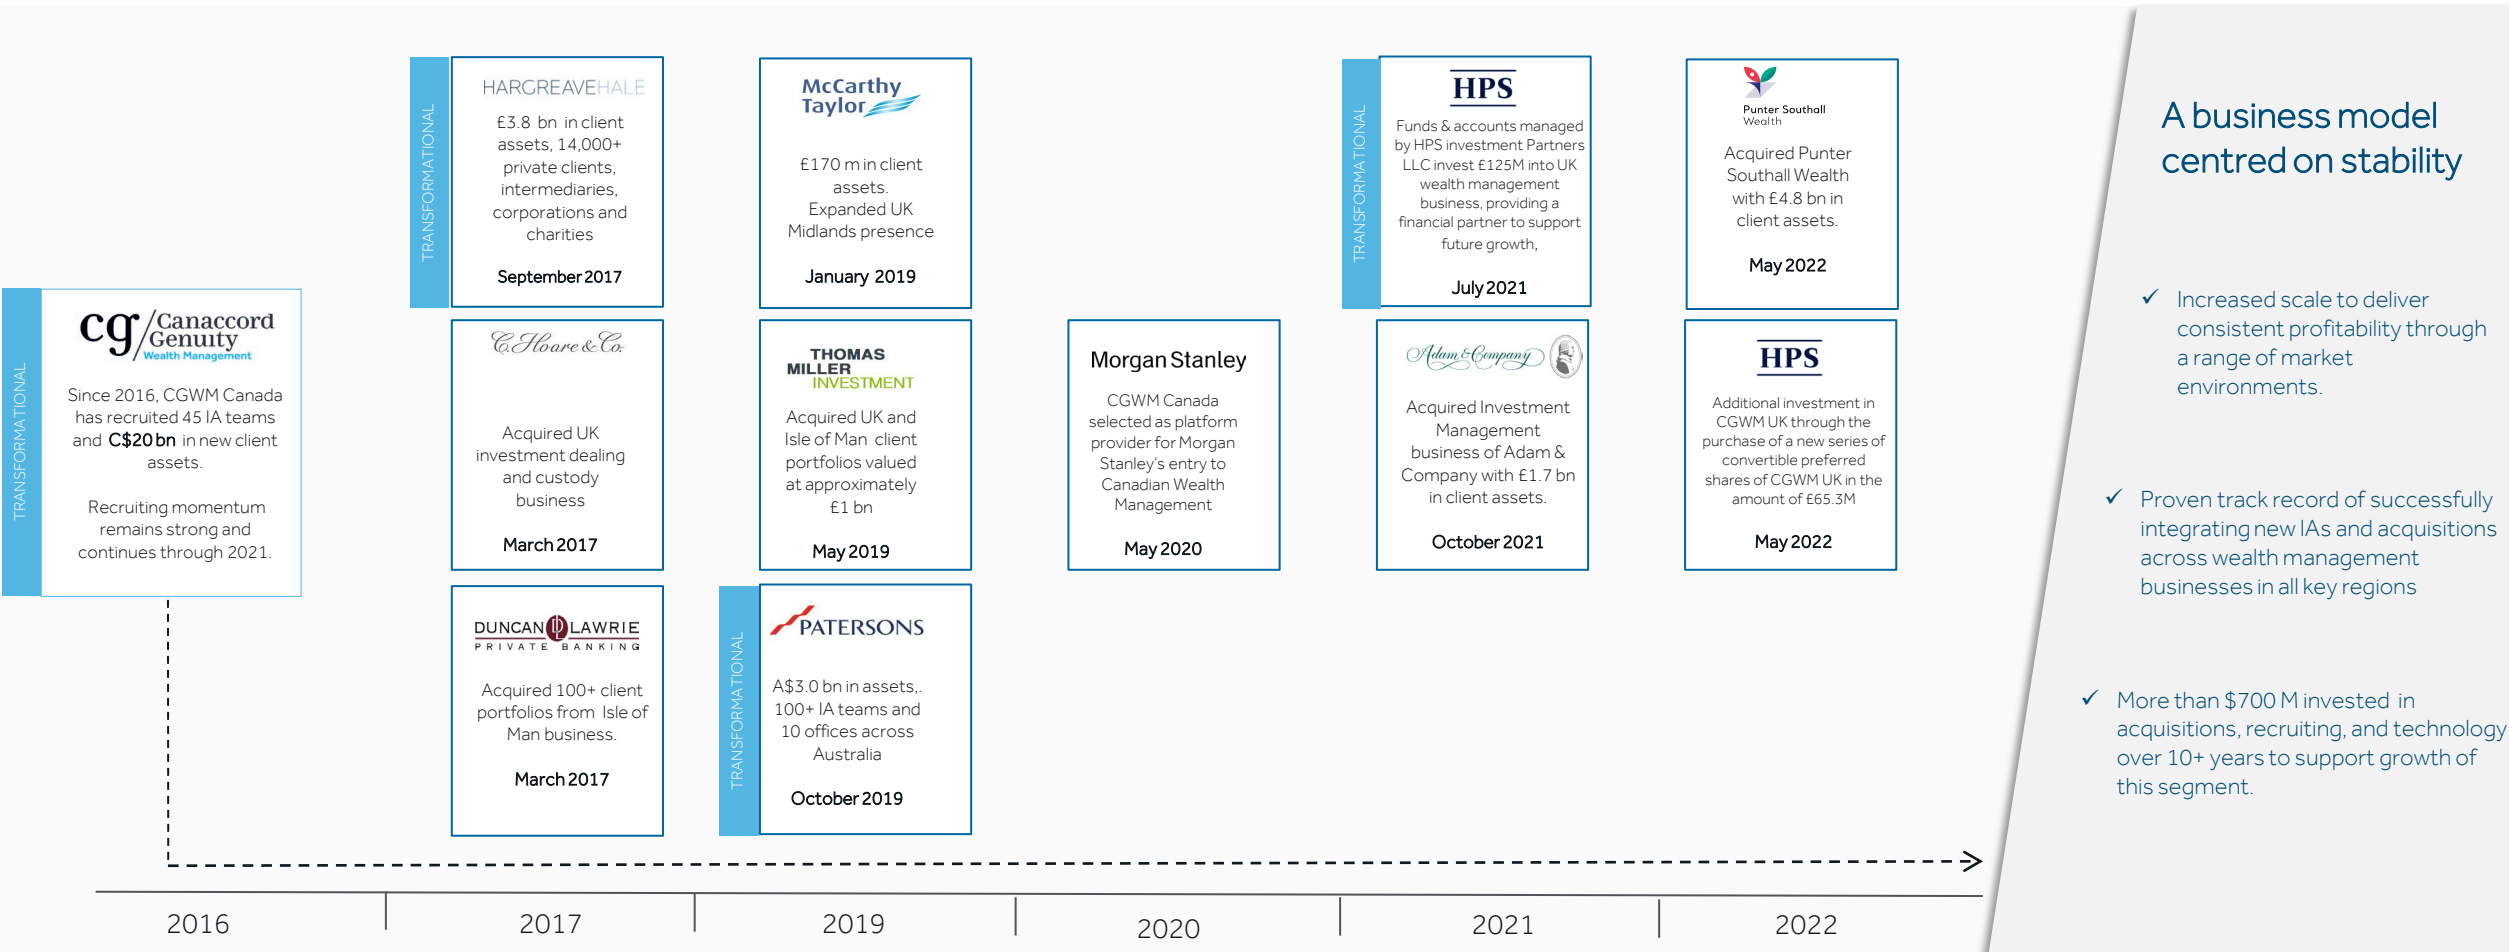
TRANSFORMATIONAL

cg Canaccord Genuity Wealth Management

Since 2016, CGWM Canada has recruited 45 IA teams and C$20 bn in new client assets.

Recruiting momentum remains strong and continues through 2021.

TRANSFORMATIONAL

HARGREAVEHALE

£3.8 bn in client assets, 14,000+ private clients, intermediaries, corporations and charities

September 2017

C.Hoare & Co.

Acquired UK investment dealing and custody business

March 2017

DUNCAN LAWRIE PRIVATE BANKING

Acquired 100+ client portfolios from Isle of Man business.

March 2017

McCarthy Taylor

£170 m in client assets. Expanded UK Midlands presence

January 2019

THOMAS MILLER INVESTMENT

Acquired UK and Isle of Man client portfolios valued at approximately £1 bn

May 2019

TRANSFORMATIONAL

PATERSONS

A$3.0 bn in assets,. 100+ IA teams and 10 offices across Australia

October 2019

Morgan Stanley

CGWM Canada selected as platform provider for Morgan Stanley's entry to Canadian Wealth Management

May 2020

TRANSFORMATIONAL

HPS

Funds & accounts managed by HPS investment Partners LLC invest £125M into UK wealth management business, providing a financial partner to support future growth,

July 2021

Adam & Company

Acquired Investment Management business of Adam & Company with £1.7 bn in client assets.

October 2021

Punter Southall Wealth

Acquired Punter Southall Wealth with £4.8 bn in client assets.

May 2022

HPS

Additional investment in CGWM UK through the purchase of a new series of convertible preferred shares of CGWM UK in the amount of £65.3M

May 2022

A business model centred on stability

✓ Increased scale to deliver consistent profitability through a range of market environments.

✓ Proven track record of successfully integrating new IAs and acquisitions across wealth management businesses in all key regions

✓ More than $700 M invested in acquisitions, recruiting, and technology over 10+ years to support growth of this segment.

2016 2017 2019 2020 2021 2022